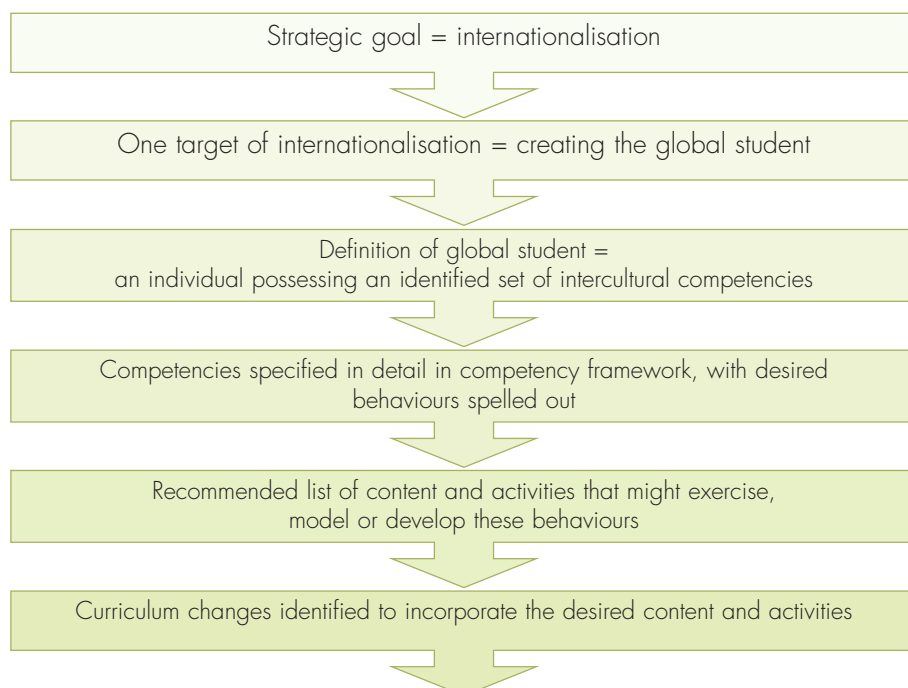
Strategic goal = internationalisation

One target of internationalisation = creating the global student

Definition of global student =
an individual possessing an identified set of intercultural competencies

Competencies specified in detail in competency framework, with desired behaviours spelled out

Recommended list of content and activities that might exercise, model or develop these behaviours

Curriculum changes identified to incorporate the desired content and activities